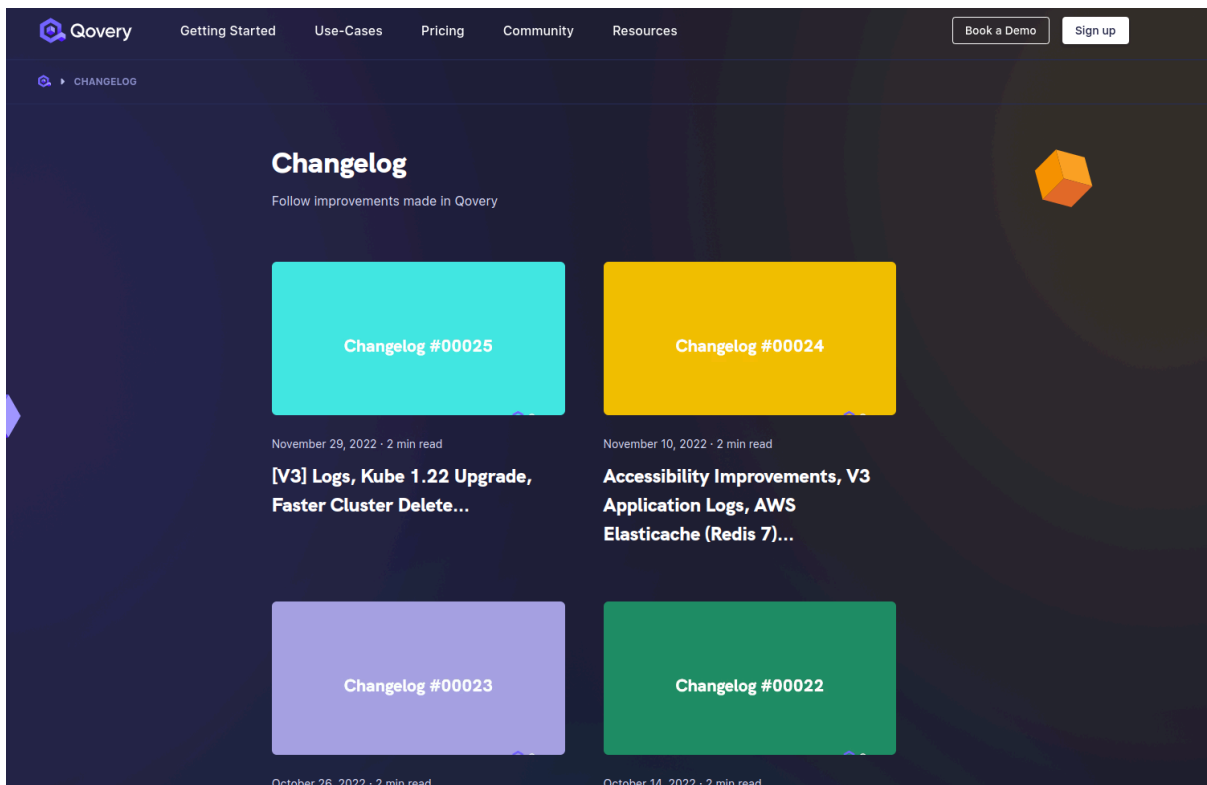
Qovery Getting Started Use-Cases Pricing Community Resources Book a Demo Sign up

CHANGELOG

Changelog

Follow improvements made in Qovery

Changelog #00025

November 29, 2022 · 2 min read

[V3] Logs, Kube 1.22 Upgrade, Faster Cluster Delete...

Changelog #00024

November 10, 2022 · 2 min read

Accessibility Improvements, V3 Application Logs, AWS Elasticache (Redis 7)...

Changelog #00023

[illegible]

Changelog #00022

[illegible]